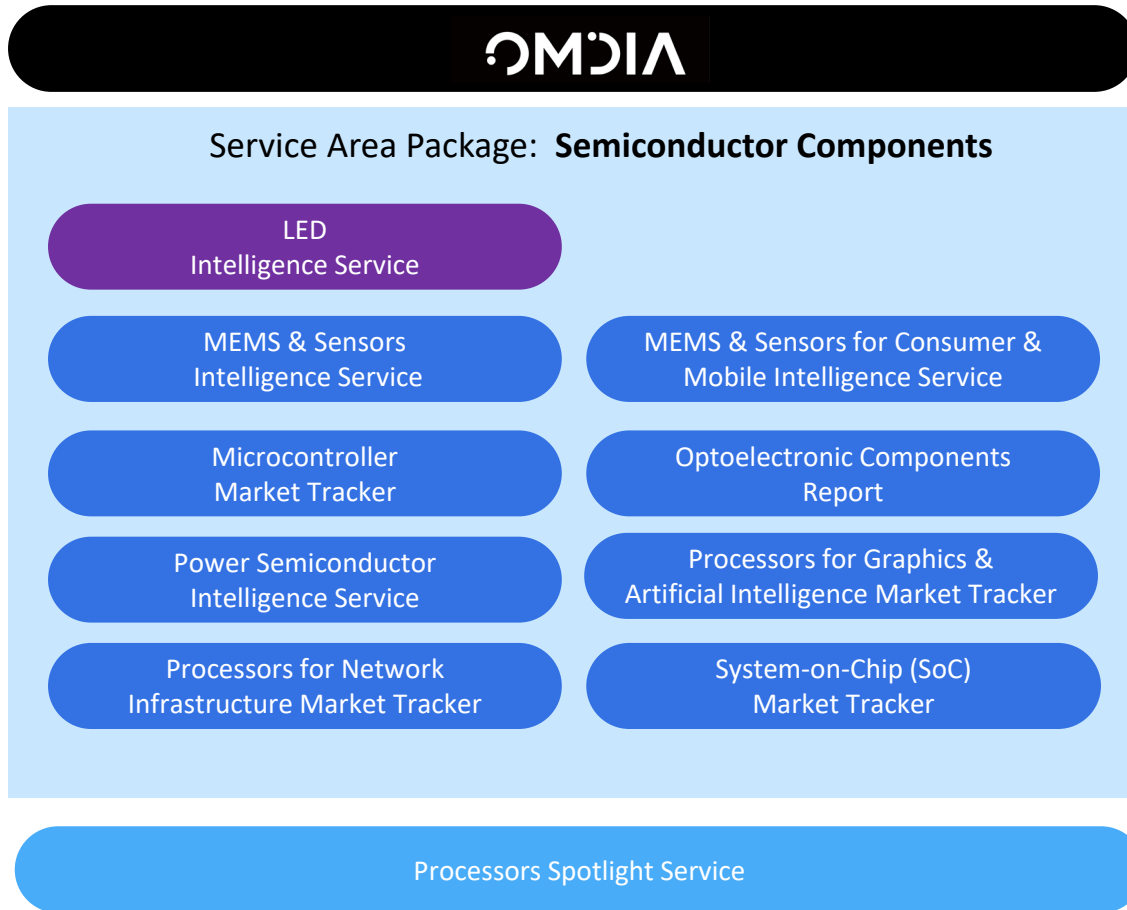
OMDIA

Service Area Package: **Semiconductor Components**

LED Intelligence Service

MEMS & Sensors Intelligence Service

MEMS & Sensors for Consumer & Mobile Intelligence Service

Microcontroller Market Tracker

Optoelectronic Components Report

Power Semiconductor Intelligence Service

Processors for Graphics & Artificial Intelligence Market Tracker

Processors for Network Infrastructure Market Tracker

System-on-Chip (SoC) Market Tracker

Processors Spotlight Service